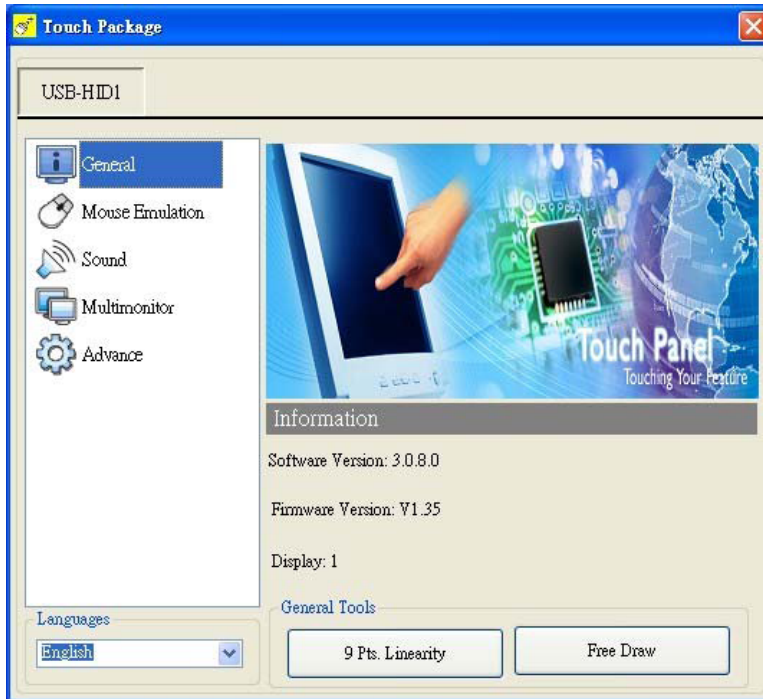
Touch Package

USB-HID1

General
Mouse Emulation
Sound
Multimonitor
Advance

Touch Panel
Touching Your Feature

Information

Software Version: 3.0.8.0

Firmware Version: V1.35

Display: 1

Languages
English

General Tools
9 Pts. Linearity
Free Draw